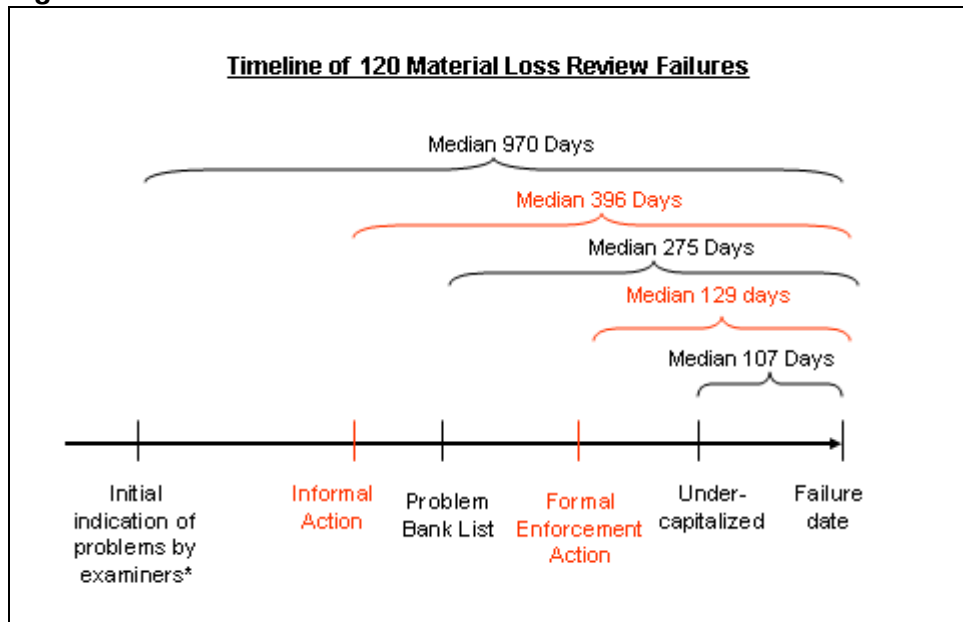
Timeline of 120 Material Loss Review Failures

Median 970 Days

Median 396 Days

Median 275 Days

Median 129 days

Median 107 Days

Initial indication of problems by examiners*

Informal Action

Problem Bank List

Formal Enforcement Action

Under-capitalized

Failure date